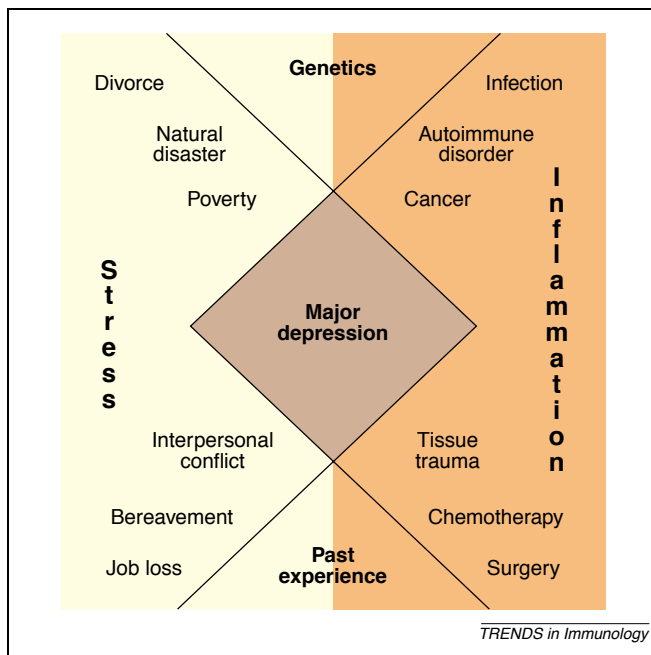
Genetics

Divorce

Natural disaster

Poverty

Infection

Autoimmune disorder

Cancer

Stress

Major depression

Inflammation

Interpersonal conflict

Bereavement

Job loss

Tissue trauma

Chemotherapy

Surgery

Past experience

TRENDS in Immunology